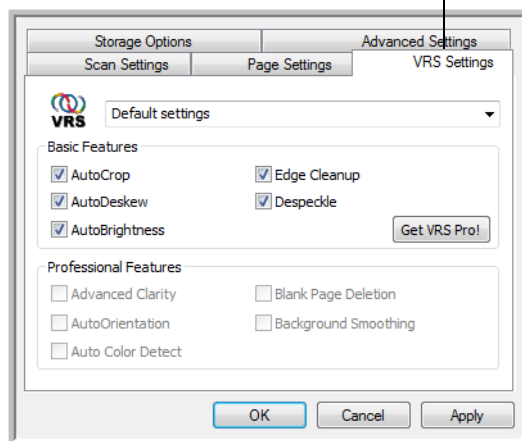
Storage Options
Advanced Settings
Scan Settings
Page Settings
VRS Settings

VRS
Default settings

Basic Features
AutoCrop
Edge Cleanup
AutoDeskew
Despeckle
AutoBrightness
Get VRS Pro!

Professional Features
Advanced Clarity
Blank Page Deletion
AutoOrientation
Background Smoothing
Auto Color Detect

OK
Cancel
Apply